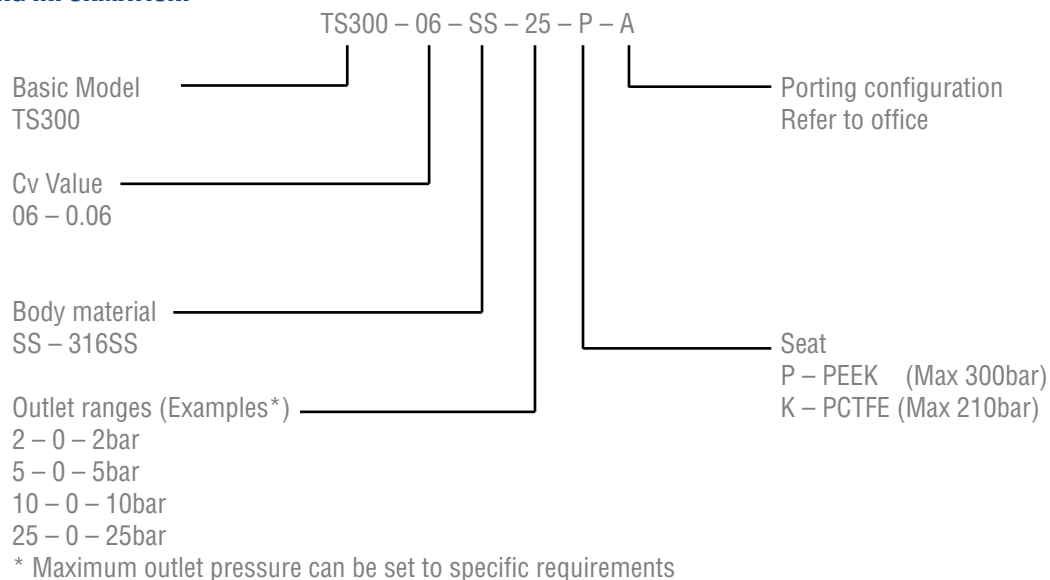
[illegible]

TS300 – 06 – SS – 25 – P – A

Basic Model
TS300

Cv Value
06 – 0.06

Body material
SS – 316SS

Outlet ranges (Examples*)
2 – 0 – 2bar
5 – 0 – 5bar
10 – 0 – 10bar
25 – 0 – 25bar
* Maximum outlet pressure can be set to specific requirements

Porting configuration
Refer to office

Seat
P – PEEK (Max 300bar)
K – PCTFE (Max 210bar)